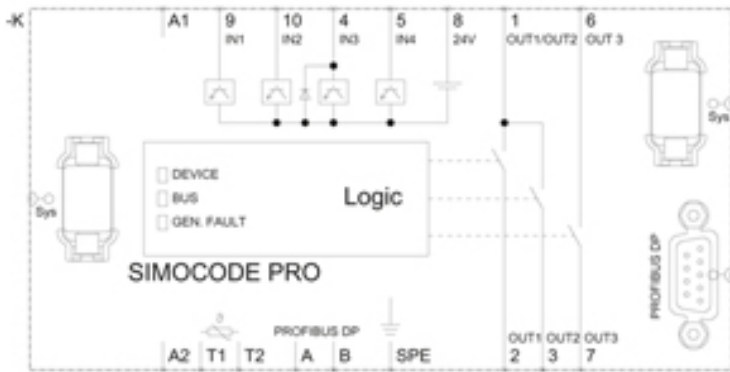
-K

A1

9 IN1

10 IN2

4 IN3

5 IN4

8 24V

1 OUT1/OUT2

6 OUT 3

Sys

Sys

DEVICE

BUS

GEN. FAULT

Logic

SIMOCODE PRO

PROFIBUS DP

$\vartheta$

PROFIBUS DP

A2

T1

T2

A

B

SPE

OUT1 2

OUT2 3

OUT3 7